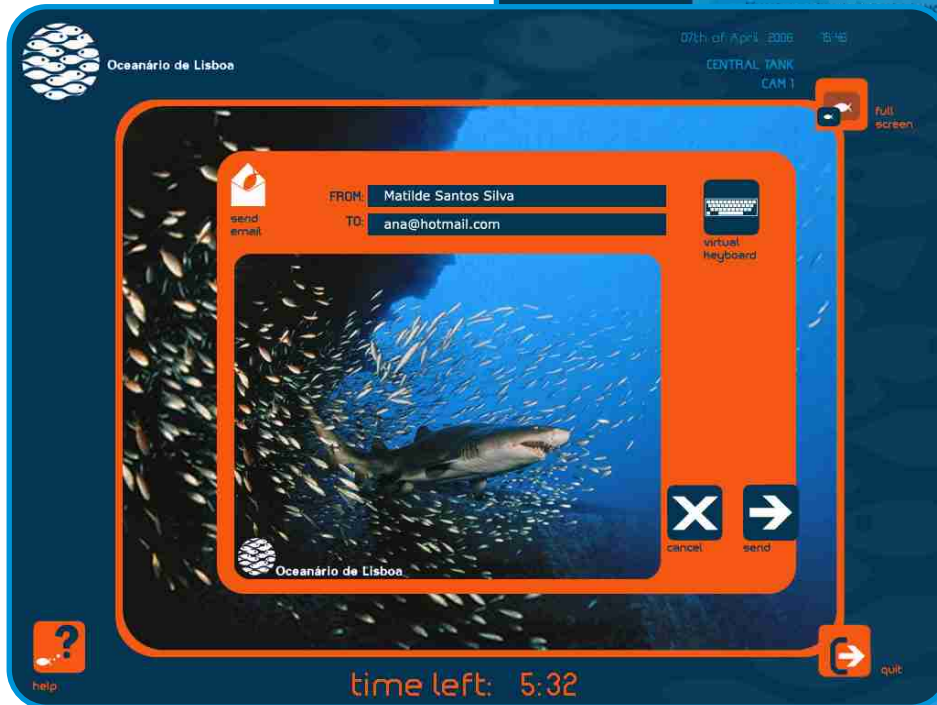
Oceanário de Lisboa

07th of April 2006 16:45

CENTRAL TANK
CAM 1

full screen

send email

FROM: Matilde Santos Silva

TO: ana@hotmail.com

virtual keyboard

Oceanário de Lisboa

cancel

send

help

time left: 5:32

quit